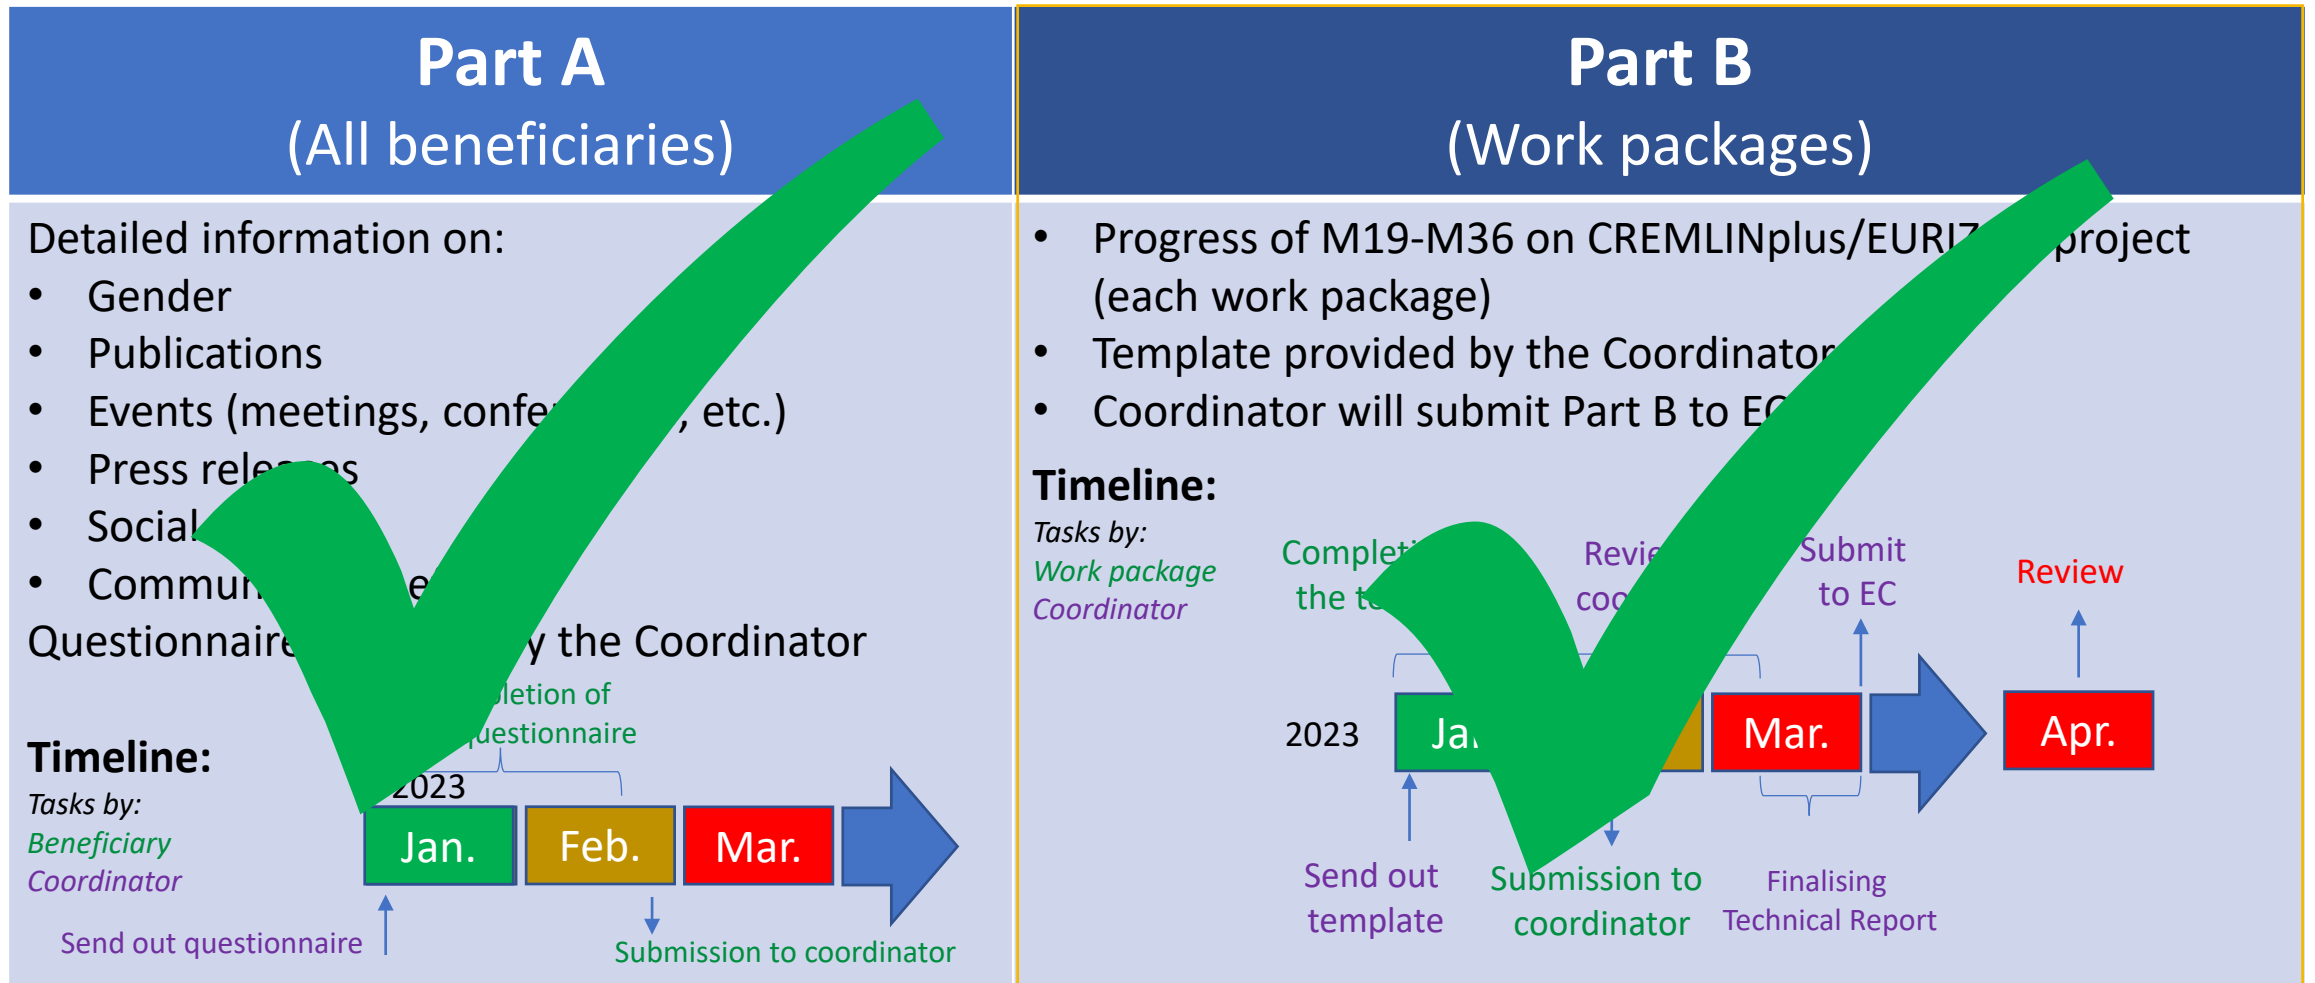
Part A
(All beneficiaries)

Detailed information on:
- Gender
- Publications
- Events (meetings, confe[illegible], etc.)
- Press rele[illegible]s
- Social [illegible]
- Commu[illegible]e

Questionnaire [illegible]y the Coordinator

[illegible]letion of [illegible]uestionnaire

Timeline:
Tasks by:
Beneficiary
Coordinator

2023
Jan.
Feb.
Mar.

Send out questionnaire
Submission to coordinator

Part B
(Work packages)

- Progress of M19-M36 on CREMLINplus/EURI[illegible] project (each work package)
- Template provided by the Coordinator
- Coordinator will submit Part B to E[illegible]

Timeline:
Tasks by:
Work package
Coordinator

Complet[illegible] the t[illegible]
Revi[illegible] co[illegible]
Submit to EC
Review

2023
Ja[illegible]
Mar.
Apr.

Send out template
Submission to coordinator
Finalising Technical Report